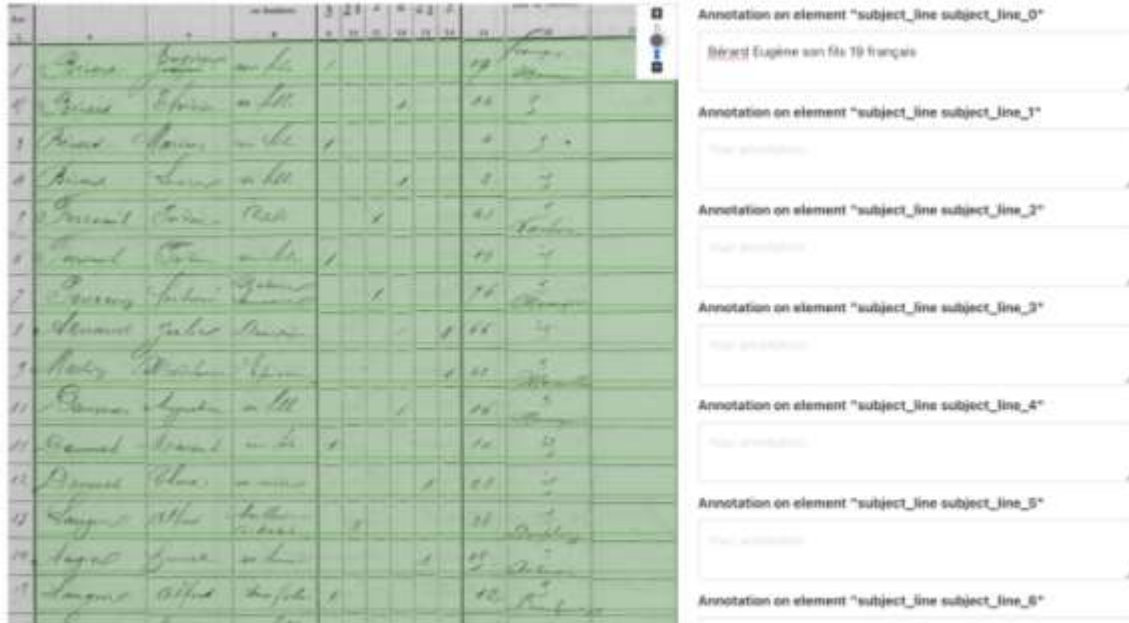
Annotation on element "subject_line subject_line_0"

Bérard Eugène son fils 19 français

Annotation on element "subject_line subject_line_1"

Your annotation

Annotation on element "subject_line subject_line_2"

Your annotation

Annotation on element "subject_line subject_line_3"

Your annotation

Annotation on element "subject_line subject_line_4"

Your annotation

Annotation on element "subject_line subject_line_5"

Your annotation

Annotation on element "subject_line subject_line_6"